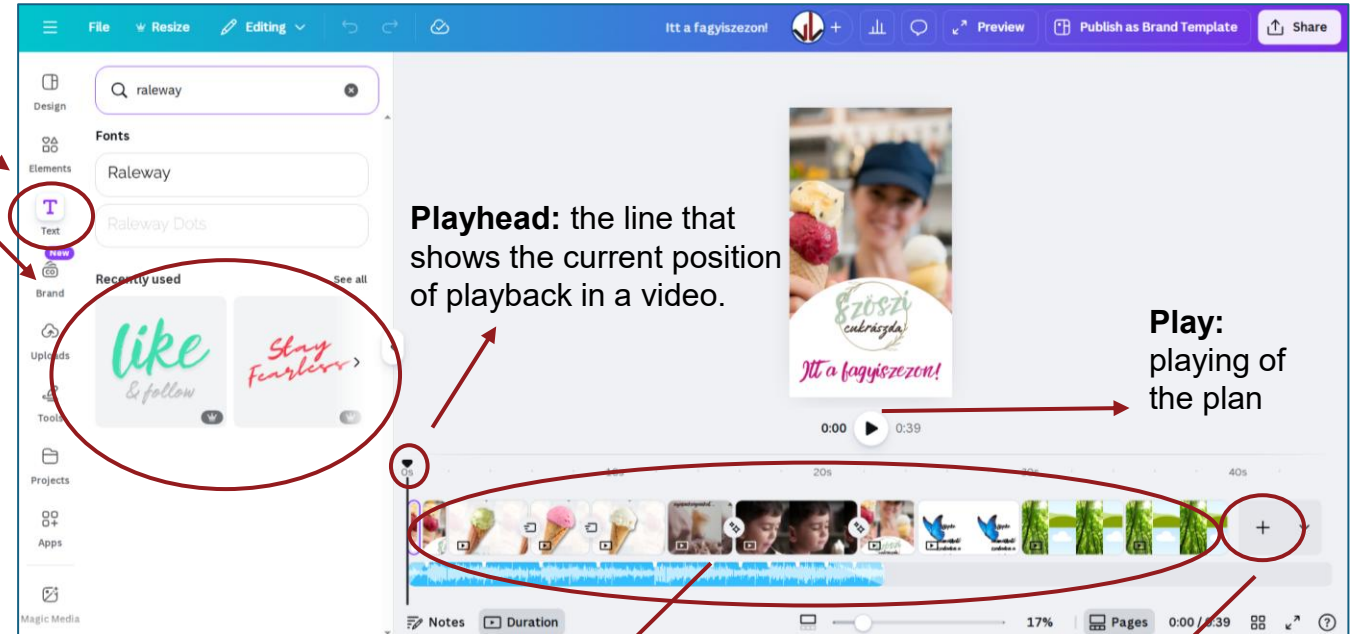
File Resize Editing Itt a fagyiszezon! Preview Publish as Brand Template Share

Design
Elements
Text
New
Brand
Uploads
Tools
Projects
Apps
Magic Media

raleway
Fonts
Raleway
Raleway Dots
Recently used See all
like & follow
Stay Fearless

Playhead: the line that shows the current position of playback in a video.

Szöszi cukrászda
Itt a fagyiszezon!

Play: playing of the plan

0:00 0:39

0s 10s 20s 30s 40s

Notes Duration 17% Pages 0:00 / 0:39